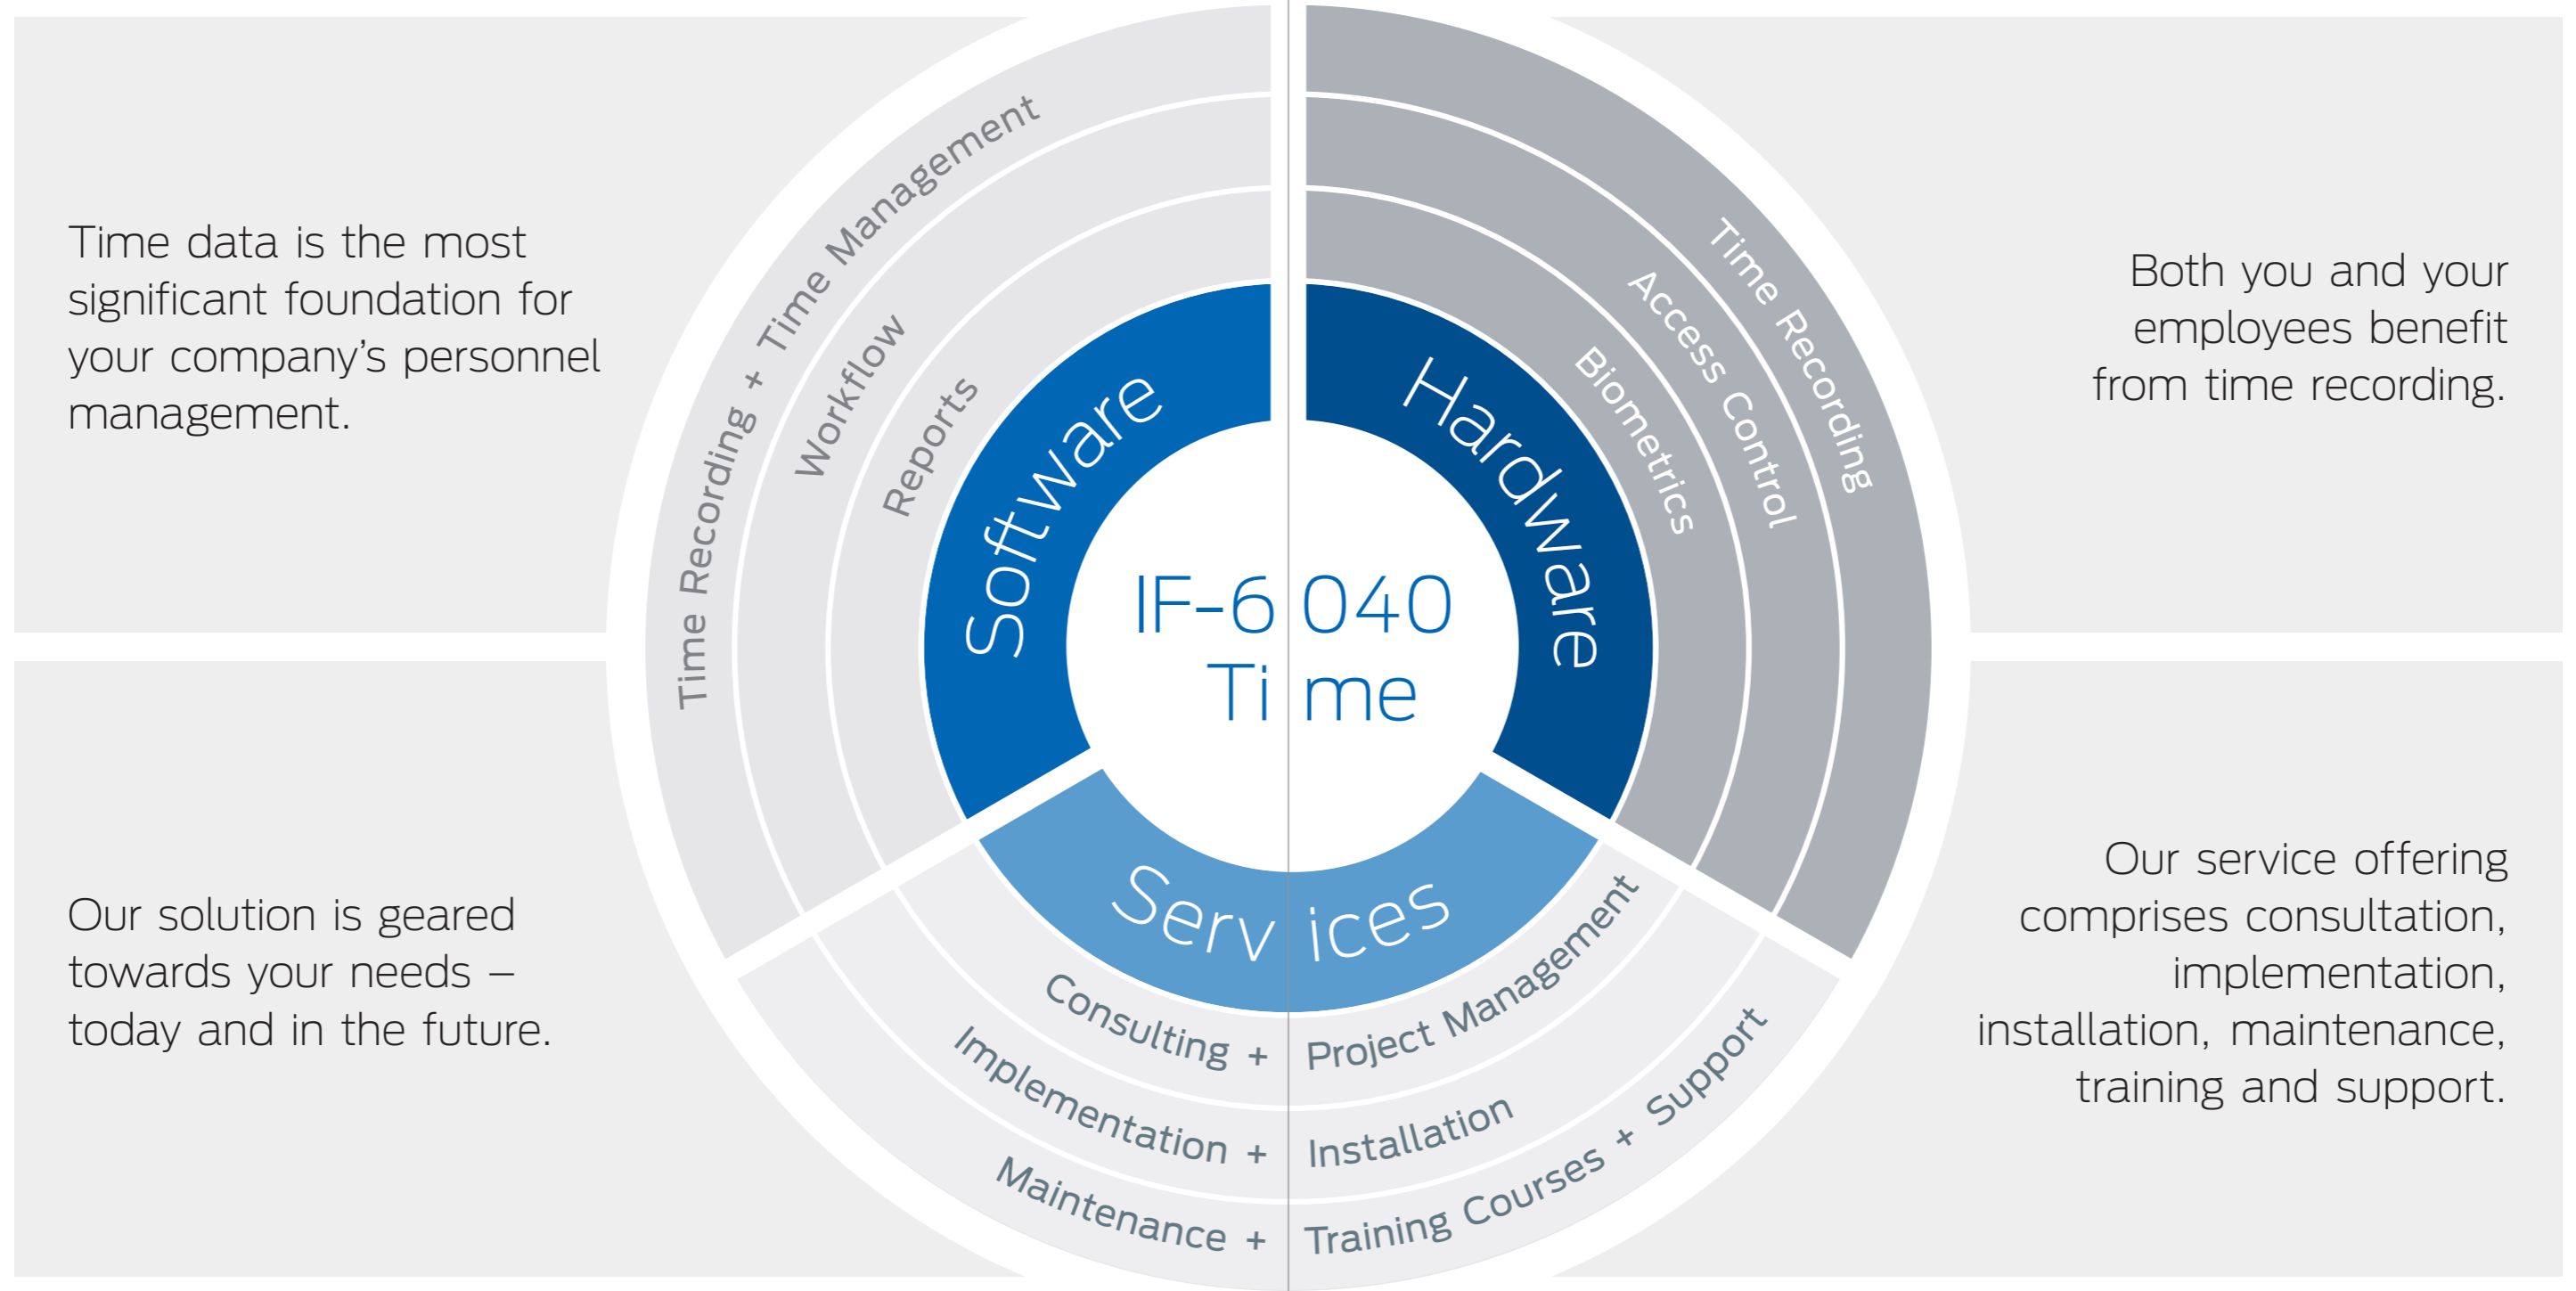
Time data is the most significant foundation for your company's personnel management.

Both you and your employees benefit from time recording.

Our solution is geared towards your needs – today and in the future.

Our service offering comprises consultation, implementation, installation, maintenance, training and support.

Time Recording + Time Management
Workflow
Reports
Software

Hardware
Biometrics
Access Control
Time Recording

IF-6040 Time

Services
Consulting + Project Management
Implementation + Installation
Maintenance + Training Courses + Support